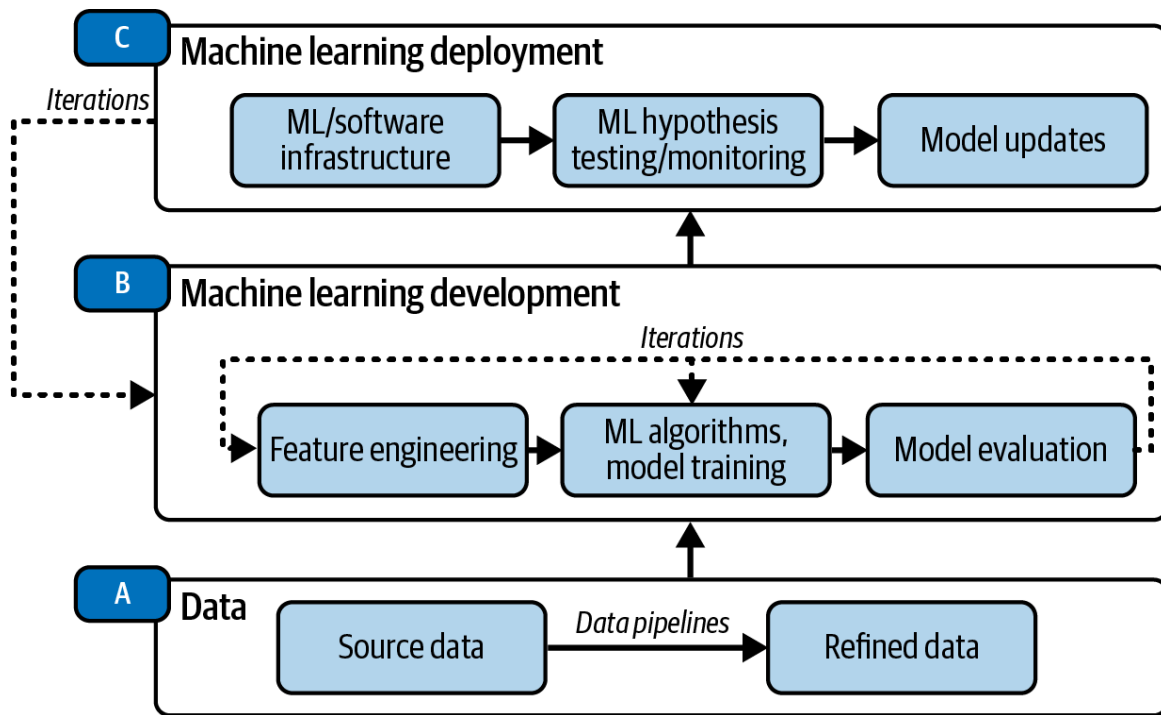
C
Machine learning deployment
Iterations
ML/software infrastructure
ML hypothesis testing/monitoring
Model updates

B
Machine learning development
Iterations
Feature engineering
ML algorithms, model training
Model evaluation

A
Data
Source data
Data pipelines
Refined data